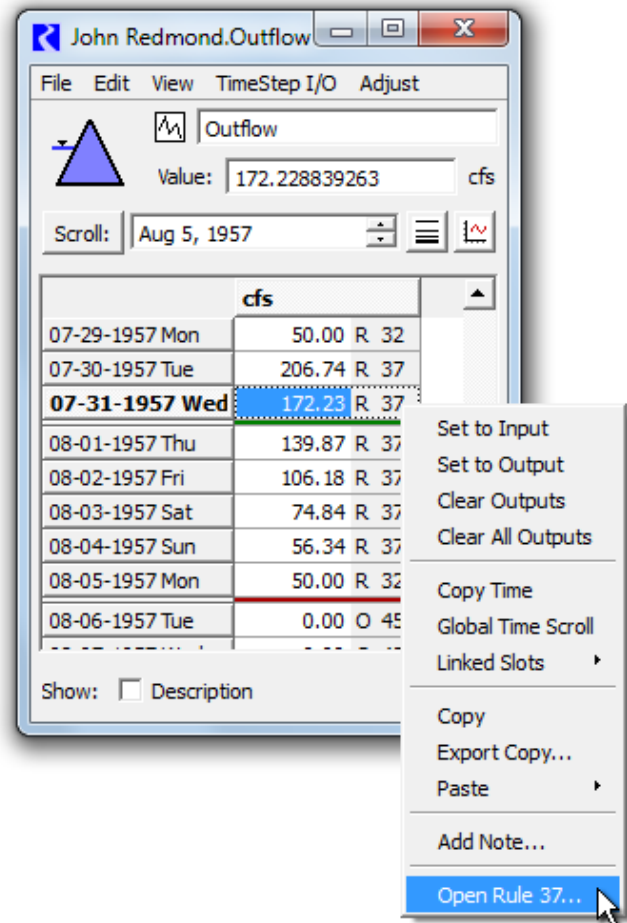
John Redmond.Outflow

File Edit View TimeStep I/O Adjust

Outflow

Value: 172.228839263 cfs

Scroll: Aug 5, 1957

| | cfs | |
|---|---|---|
| 07-29-1957 Mon | 50.00 | R 32 |
| 07-30-1957 Tue | 206.74 | R 37 |
| **07-31-1957 Wed** | 172.23 | R 37 |
| 08-01-1957 Thu | 139.87 | R 37 |
| 08-02-1957 Fri | 106.18 | R 37 |
| 08-03-1957 Sat | 74.84 | R 37 |
| 08-04-1957 Sun | 56.34 | R 37 |
| 08-05-1957 Mon | 50.00 | R 32 |
| 08-06-1957 Tue | 0.00 | O 45 |
| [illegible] | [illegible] | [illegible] |

Show: Description

Set to Input
Set to Output
Clear Outputs
Clear All Outputs

Copy Time
Global Time Scroll
Linked Slots

Copy
Export Copy...
Paste

Add Note...

Open Rule 37...